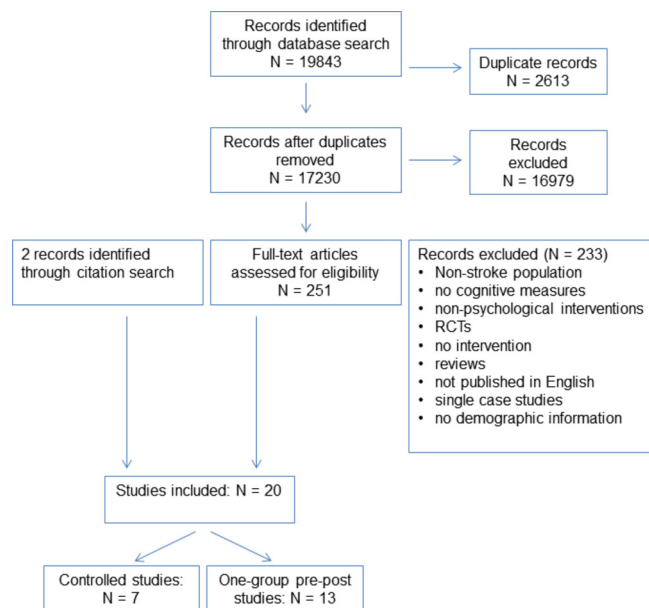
Records identified through database search
N = 19843

Duplicate records
N = 2613

Records after duplicates removed
N = 17230

Records excluded
N = 16979

2 records identified through citation search

Full-text articles assessed for eligibility
N = 251

Records excluded (N = 233)
• Non-stroke population
• no cognitive measures
• non-psychological interventions
• RCTs
• no intervention
• reviews
• not published in English
• single case studies
• no demographic information

Studies included: N = 20

Controlled studies:
N = 7

One-group pre-post studies: N = 13